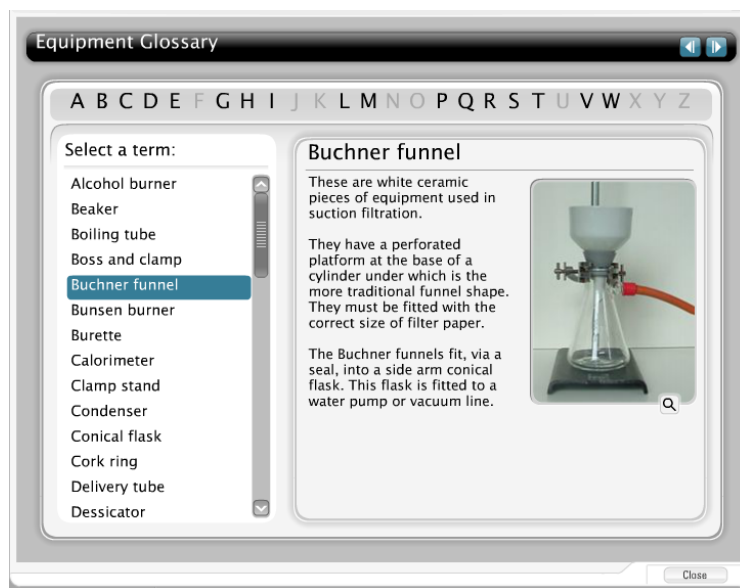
Equipment Glossary

A B C D E F G H I J K L M N O P Q R S T U V W X Y Z

Select a term:

Alcohol burner
Beaker
Boiling tube
Boss and clamp
Buchner funnel
Bunsen burner
Burette
Calorimeter
Clamp stand
Condenser
Conical flask
Cork ring
Delivery tube
Dessicator

Buchner funnel

These are white ceramic pieces of equipment used in suction filtration.

They have a perforated platform at the base of a cylinder under which is the more traditional funnel shape. They must be fitted with the correct size of filter paper.

The Buchner funnels fit, via a seal, into a side arm conical flask. This flask is fitted to a water pump or vacuum line.

Close